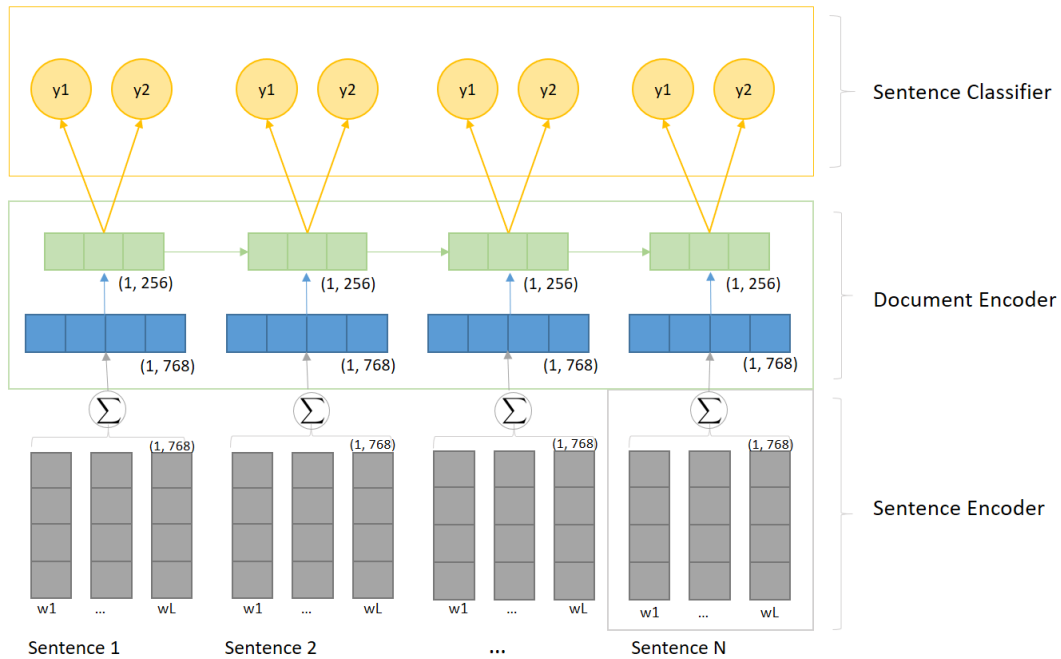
y1 y2 y1 y2 y1 y2 y1 y2

Sentence Classifier

(1, 256) (1, 256) (1, 256) (1, 256)

Document Encoder

(1, 768) (1, 768) (1, 768) (1, 768)

$\sum$ $\sum$ $\sum$ $\sum$

(1, 768) (1, 768) (1, 768) (1, 768)

Sentence Encoder

w1 ... wL w1 ... wL w1 ... wL w1 ... wL

Sentence 1 Sentence 2 ... Sentence N